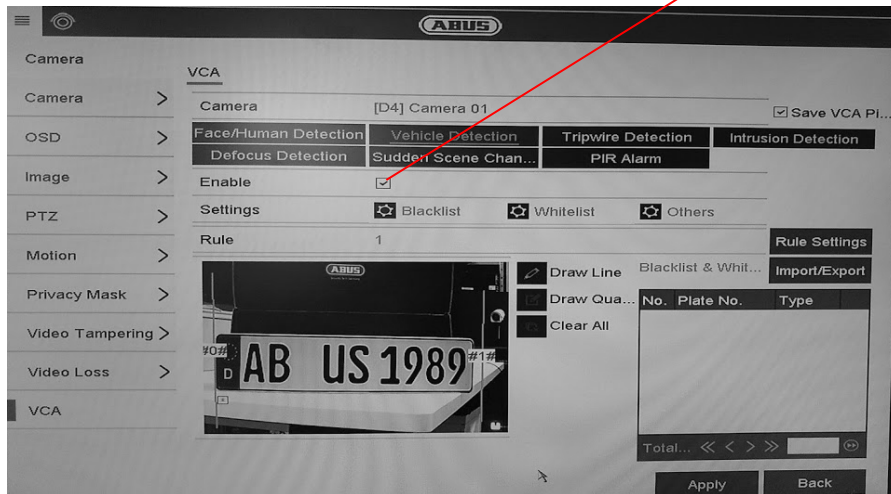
ABUS

Camera

Camera >

OSD >

Image >

PTZ >

Motion >

Privacy Mask >

Video Tampering >

Video Loss >

VCA

VCA

Camera [D4] Camera 01

Save VCA Pi...

Face/Human Detection
Vehicle Detection
Tripwire Detection
Intrusion Detection
Defocus Detection
Sudden Scene Chan...
PIR Alarm

Enable

Settings Blacklist Whitelist Others

Rule 1

Rule Settings

Import/Export

ABUS

#0# AB US 1989 #1#

D

Draw Line

Draw Qua...

Clear All

Blacklist & Whit...

| No. | Plate No. | Type |
|---|---|---|

Total...

Apply

Back